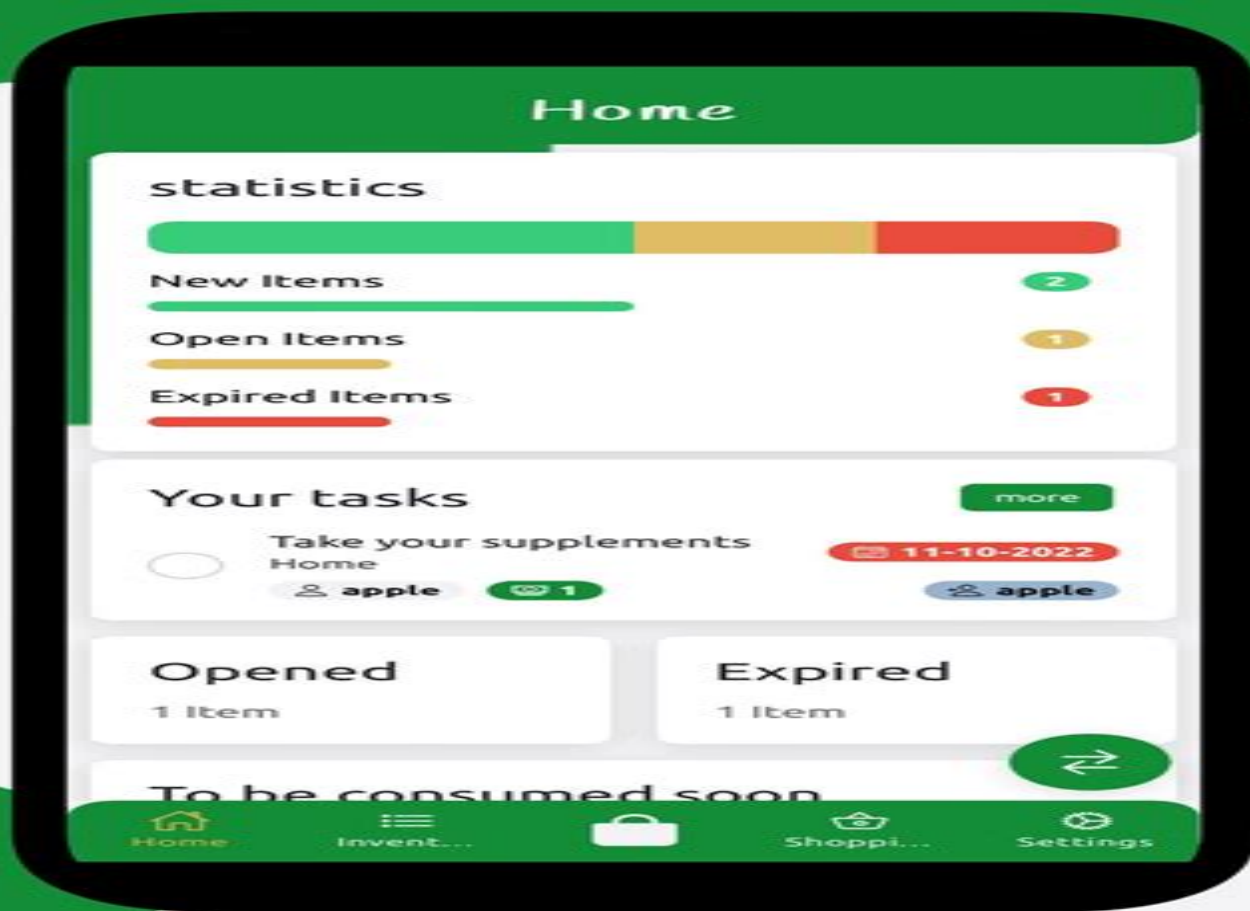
Home

statistics

New Items
2

Open Items
1

Expired Items
1

Your tasks
more

Take your supplements
Home
apple
1
11-10-2022
apple

Opened
1 Item

Expired
1 Item

To be consumed soon

Home
Invent...
Shoppi...
Settings